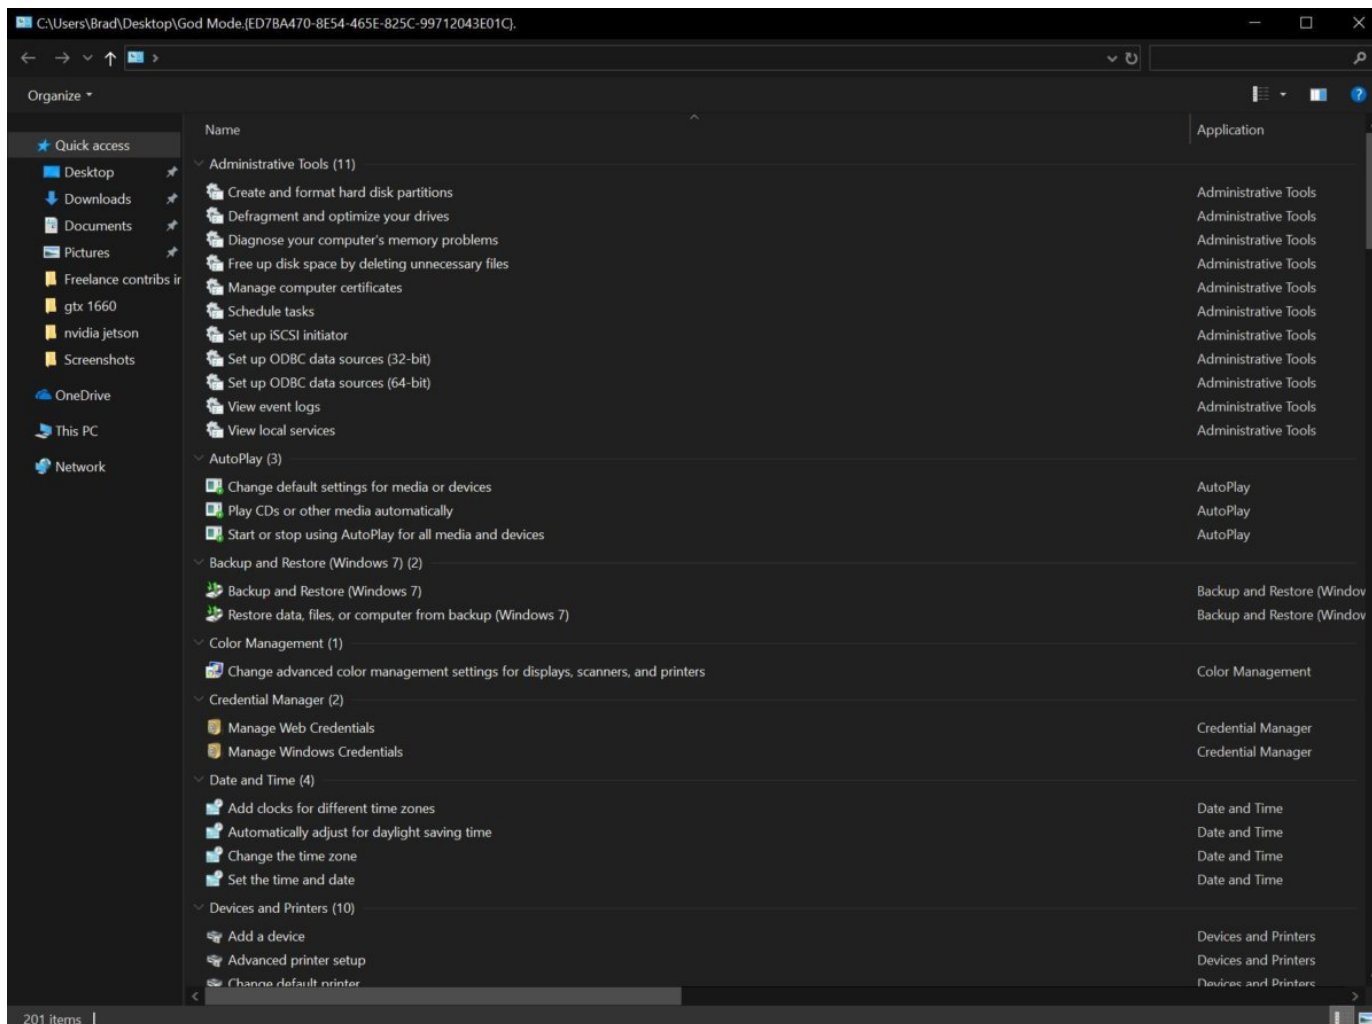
C:\Users\Brad\Desktop\God Mode.{ED7BA470-8E54-465E-825C-99712043E01C}.

Organize

Quick access
Desktop
Downloads
Documents
Pictures
Freelance contribs ir
gtx 1660
nvidia jetson
Screenshots
OneDrive
This PC
Network

| Name | Application |
|---|---|
| Administrative Tools (11) | |
| Create and format hard disk partitions | Administrative Tools |
| Defragment and optimize your drives | Administrative Tools |
| Diagnose your computer's memory problems | Administrative Tools |
| Free up disk space by deleting unnecessary files | Administrative Tools |
| Manage computer certificates | Administrative Tools |
| Schedule tasks | Administrative Tools |
| Set up iSCSI initiator | Administrative Tools |
| Set up ODBC data sources (32-bit) | Administrative Tools |
| Set up ODBC data sources (64-bit) | Administrative Tools |
| View event logs | Administrative Tools |
| View local services | Administrative Tools |
| AutoPlay (3) | |
| Change default settings for media or devices | AutoPlay |
| Play CDs or other media automatically | AutoPlay |
| Start or stop using AutoPlay for all media and devices | AutoPlay |
| Backup and Restore (Windows 7) (2) | |
| Backup and Restore (Windows 7) | Backup and Restore (Windov |
| Restore data, files, or computer from backup (Windows 7) | Backup and Restore (Windov |
| Color Management (1) | |
| Change advanced color management settings for displays, scanners, and printers | Color Management |
| Credential Manager (2) | |
| Manage Web Credentials | Credential Manager |
| Manage Windows Credentials | Credential Manager |
| Date and Time (4) | |
| Add clocks for different time zones | Date and Time |
| Automatically adjust for daylight saving time | Date and Time |
| Change the time zone | Date and Time |
| Set the time and date | Date and Time |
| Devices and Printers (10) | |
| Add a device | Devices and Printers |
| Advanced printer setup | Devices and Printers |
| Change default printer | Devices and Printers |

201 items